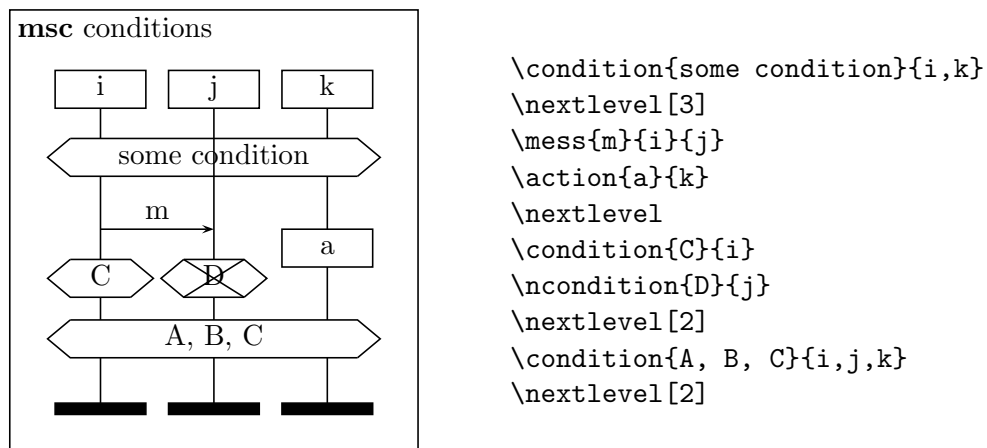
**msc** conditions

i

j

k

some condition

m

a

C

D

A, B, C

\condition{some condition}{i,k}
\nextlevel[3]
\mess{m}{i}{j}
\action{a}{k}
\nextlevel
\condition{C}{i}
\ncondition{D}{j}
\nextlevel[2]
\condition{A, B, C}{i,j,k}
\nextlevel[2]